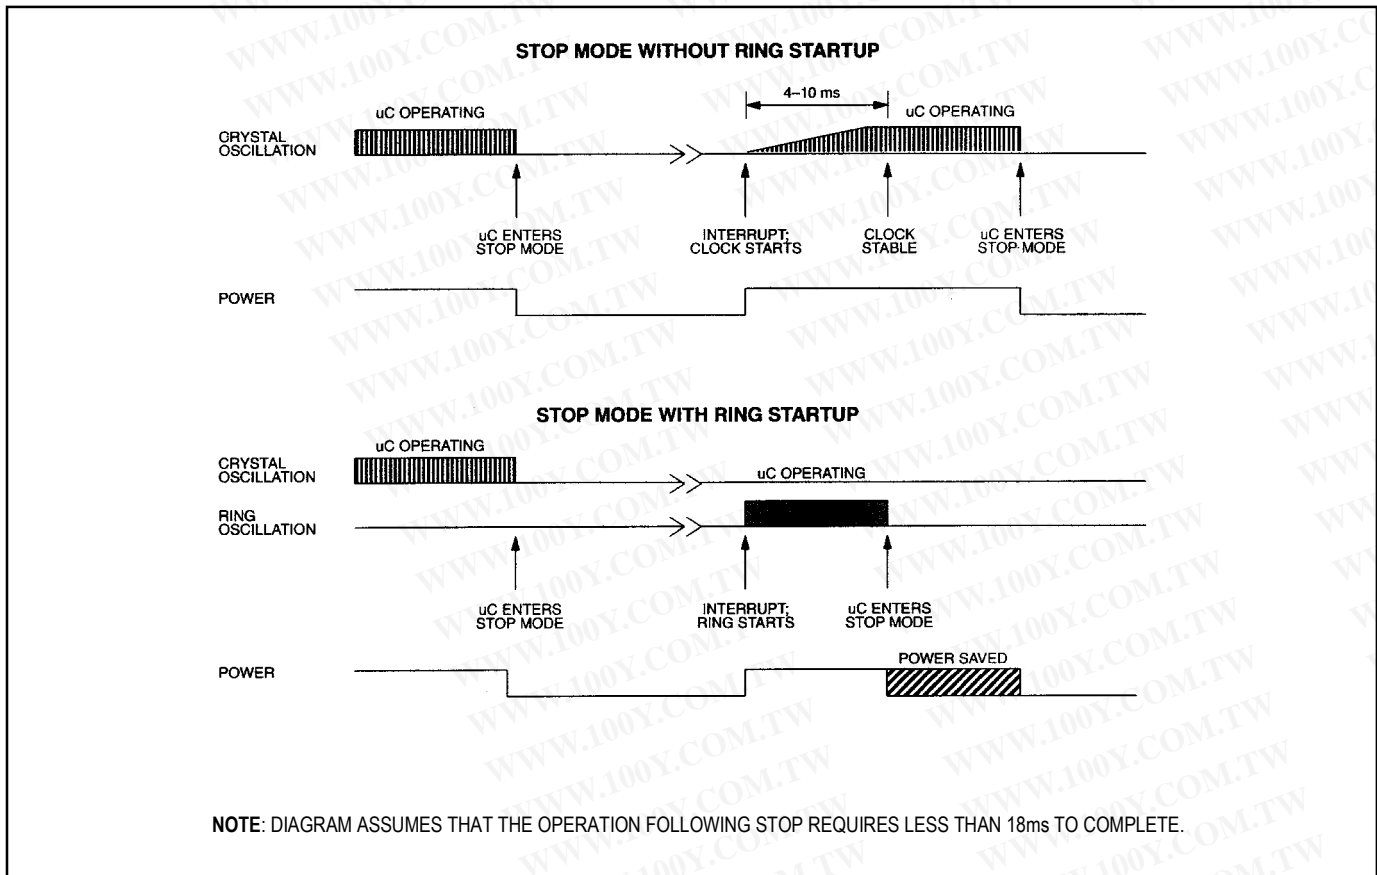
STOP MODE WITHOUT RING STARTUP

CRYSTAL OSCILLATION

uC OPERATING

4–10 ms

uC OPERATING

uC ENTERS STOP MODE

INTERRUPT; CLOCK STARTS

CLOCK STABLE

uC ENTERS STOP MODE

POWER

STOP MODE WITH RING STARTUP

uC OPERATING

CRYSTAL OSCILLATION

uC OPERATING

RING OSCILLATION

uC ENTERS STOP MODE

INTERRUPT; RING STARTS

uC ENTERS STOP MODE

POWER

POWER SAVED

NOTE: DIAGRAM ASSUMES THAT THE OPERATION FOLLOWING STOP REQUIRES LESS THAN 18ms TO COMPLETE.

WWW.100Y.COM.TW